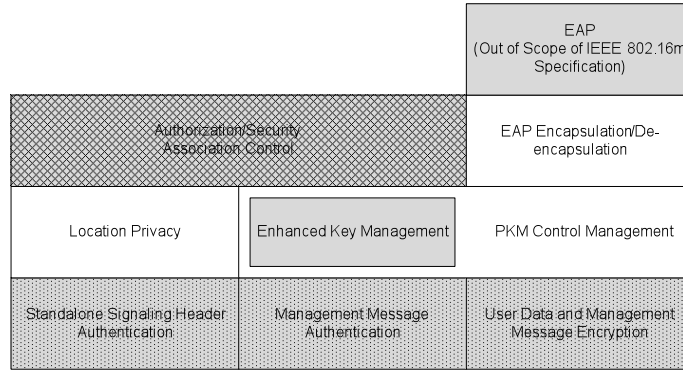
EAP
(Out of Scope of IEEE 802.16m Specification)

Authorization/Security Association Control

EAP Encapsulation/De-encapsulation

Location Privacy

Enhanced Key Management

PKM Control Management

Standalone Signaling Header Authentication

Management Message Authentication

User Data and Management Message Encryption